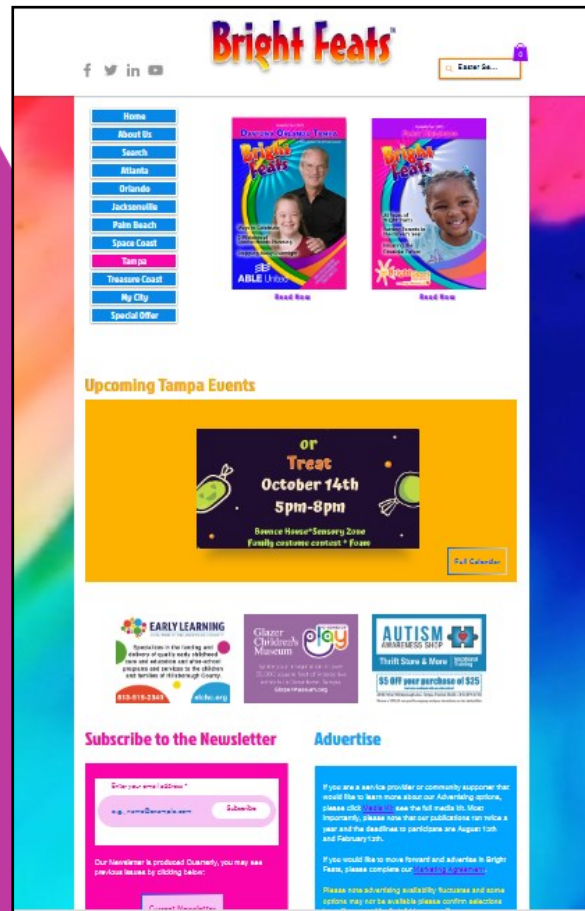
Bright Feats

Enter Se...

0

Home
About Us
Search
Atlanta
Orlando
Jacksonville
Palm Beach
Space Coast
Tampa
Treasure Coast
My City
Special Offer

Bright Feats

ABLE United

Read Now

Bright Feats

Read Now

Upcoming Tampa Events

or Treat
October 14th
5pm-8pm
Bounce House*Sensory Zone
Family costume contest * Foam

Full Calendar

EARLY LEARNING

Specializes in the funding and delivery of quality early childhood care and education and after-school programs and services to the children and families of Hillsborough County.

813-515-2343 elchc.org

Glazer Children's Museum

play

GlazerMuseum.org

AUTISM AWARENESS SHOP

Thrift Store & More

$5 OFF your purchase of $25

Subscribe to the Newsletter

Enter your email address *

e.g., name@example.com

Subscribe

Our Newsletter is produced Quarterly, you may see previous issues by clicking below:

Current Newsletter

Advertise

If you are a service provider or community supporter that would like to learn more about our Advertising options, please click Media Kit to see the full media kit. Most importantly, please note that our publications run twice a year and the deadlines to participate are August 15th and February 15th.

If you would like to move forward and advertise in Bright Feats, please complete our Marketing Agreement.

Please note advertising availability fluctuates and some options may not be available please confirm selections